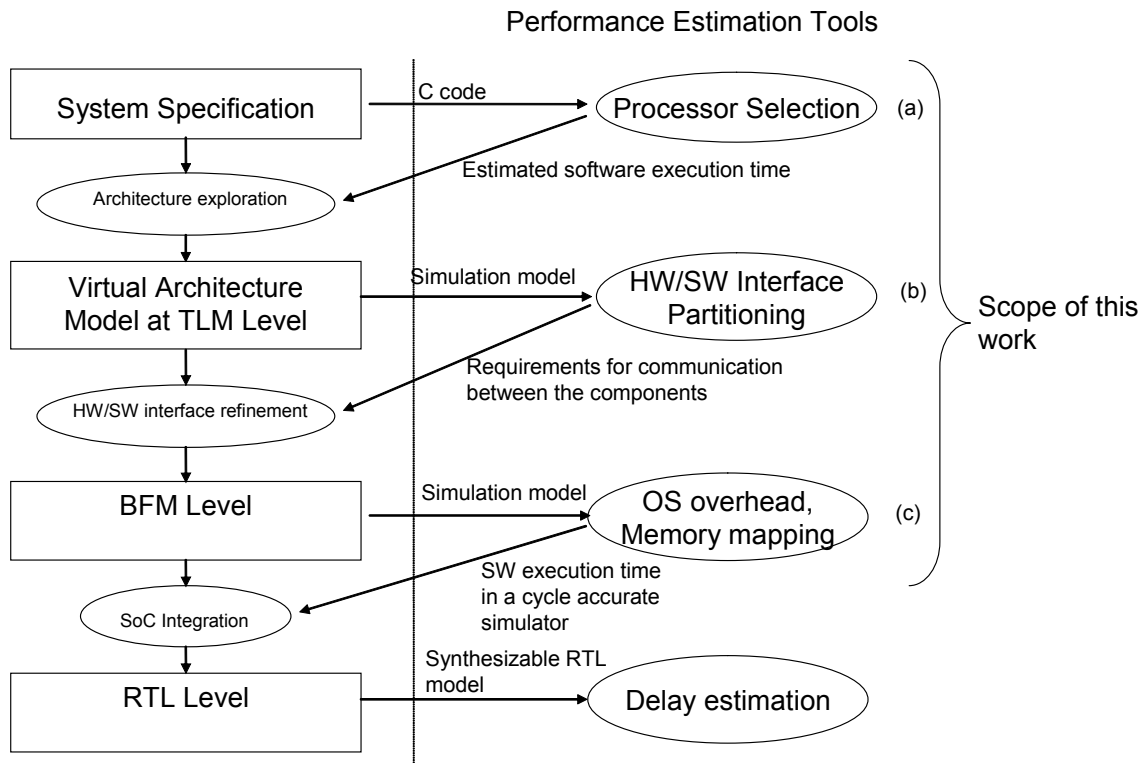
Performance Estimation Tools

System Specification

C code

Processor Selection

(a)

Estimated software execution time

Architecture exploration

Virtual Architecture Model at TLM Level

Simulation model

HW/SW Interface Partitioning

(b)

Scope of this work

Requirements for communication between the components

HW/SW interface refinement

BFM Level

Simulation model

OS overhead, Memory mapping

(c)

SW execution time in a cycle accurate simulator

SoC Integration

RTL Level

Synthesizable RTL model

Delay estimation